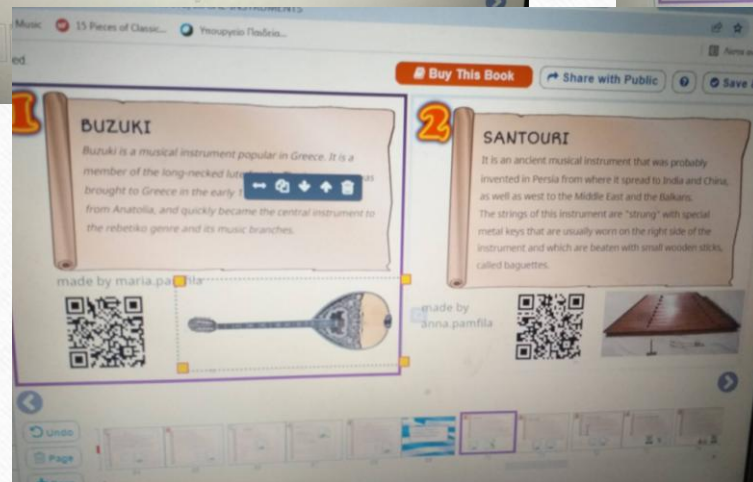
Music 15 Pieces of Classic... Υπουργείο Παιδεία...

ed.

Buy This Book Share with Public ? Save

1

BUZUKI

Buzuki is a musical instrument popular in Greece. It is a member of the long-necked lute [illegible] as brought to Greece in the early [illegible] from Anatolia, and quickly became the central instrument to the rebetiko genre and its music branches.

made by maria.pamfila

2

SANTOURI

It is an ancient musical instrument that was probably invented in Persia from where it spread to India and China, as well as west to the Middle East and the Balkans. The strings of this instrument are "strung" with special metal keys that are usually worn on the right side of the instrument and which are beaten with small wooden sticks, called baguettes.

made by anna.pamfila

Undo

Page